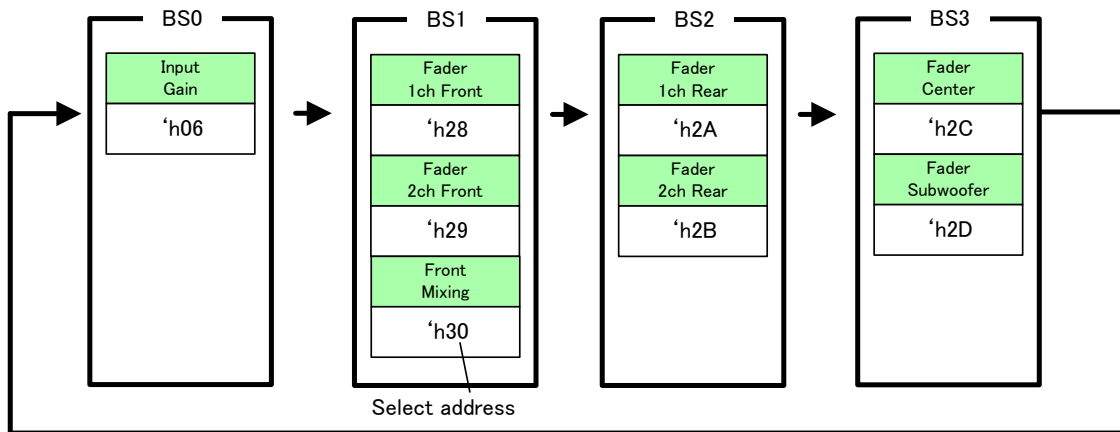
BS0

Input Gain

'h06

BS1

Fader 1ch Front

'h28

Fader 2ch Front

'h29

Front Mixing

'h30

Select address

BS2

Fader 1ch Rear

'h2A

Fader 2ch Rear

'h2B

BS3

Fader Center

'h2C

Fader Subwoofer

'h2D